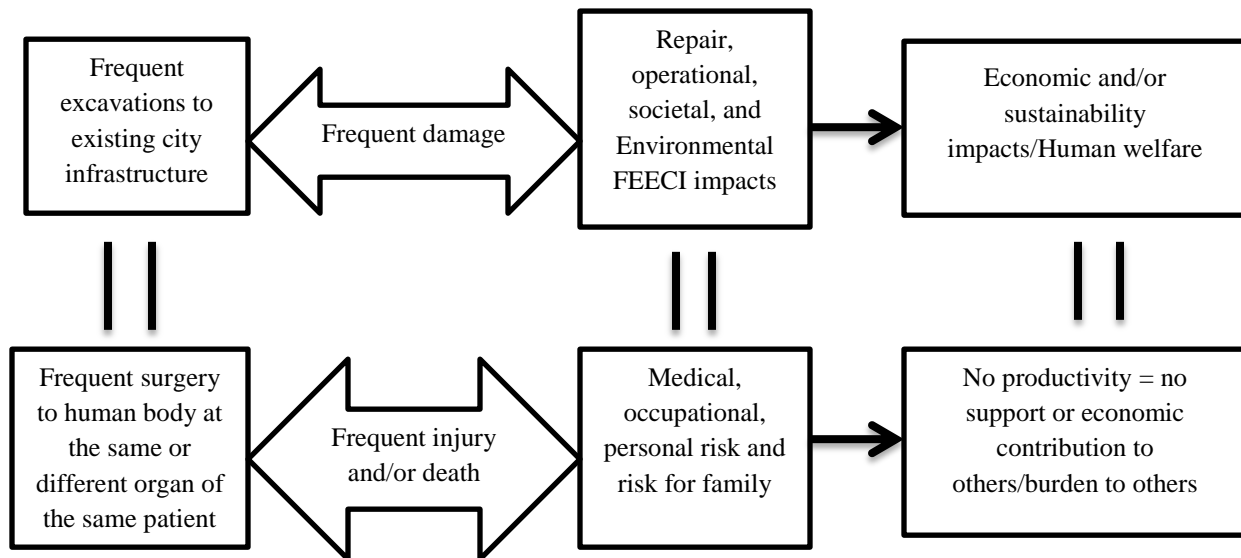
Frequent excavations to existing city infrastructure

Frequent damage

Repair, operational, societal, and Environmental FEECI impacts

Economic and/or sustainability impacts/Human welfare

Frequent surgery to human body at the same or different organ of the same patient

Frequent injury and/or death

Medical, occupational, personal risk and risk for family

No productivity = no support or economic contribution to others/burden to others